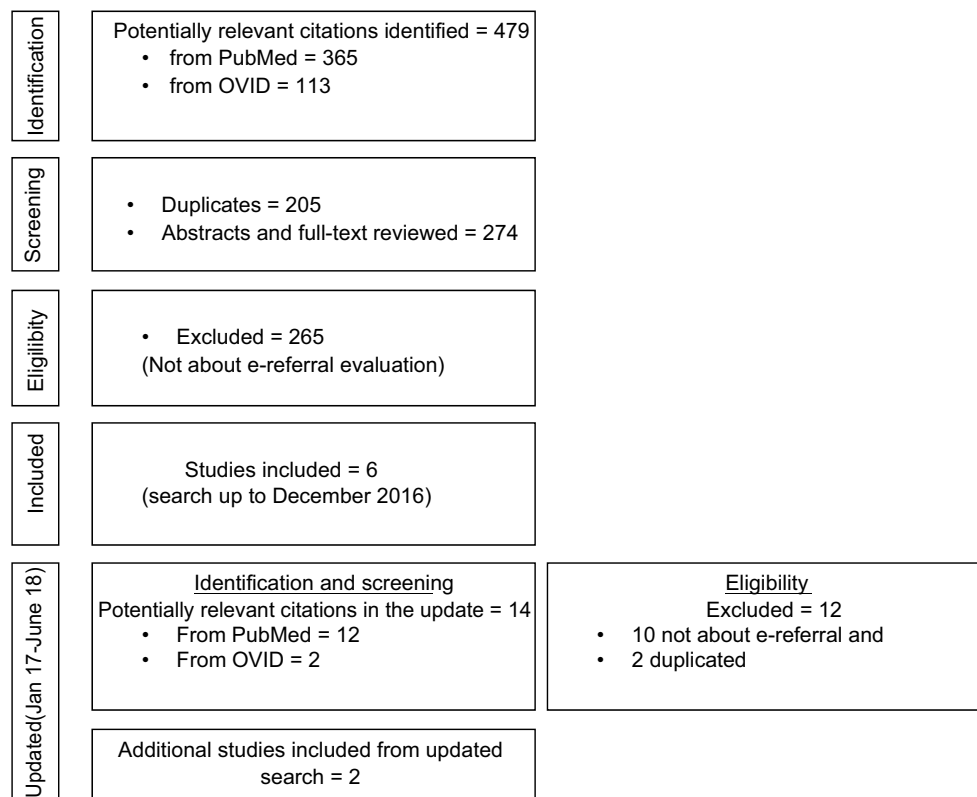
Identification

Potentially relevant citations identified = 479
• from PubMed = 365
• from OVID = 113

Screening

• Duplicates = 205
• Abstracts and full-text reviewed = 274

Eligibility

• Excluded = 265
(Not about e-referral evaluation)

Included

Studies included = 6
(search up to December 2016)

Updated(Jan 17-June 18)

Identification and screening
Potentially relevant citations in the update = 14
• From PubMed = 12
• From OVID = 2

Eligibility
Excluded = 12
• 10 not about e-referral and
• 2 duplicated

Additional studies included from updated search = 2